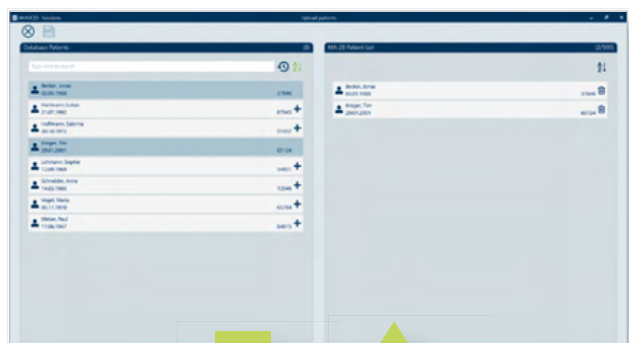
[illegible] Sessions

Upload patients

Database Patients

Type here to search

Becker, Jonas
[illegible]
37846

Hartmann, Lukas
21.07.1982
87945

Hoffmann, Sabrina
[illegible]
51357

Krüger, Tim
29.01.2001
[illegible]

Lehmann, Sophie
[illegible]
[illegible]

Schneider, Anna
14.02.1965
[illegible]

Vogel, Maria
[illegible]
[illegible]

Weber, Paul
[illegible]
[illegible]

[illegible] Patient List
(2/500)

Becker, Jonas
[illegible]
37846

Krüger, Tim
29.01.2001
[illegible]